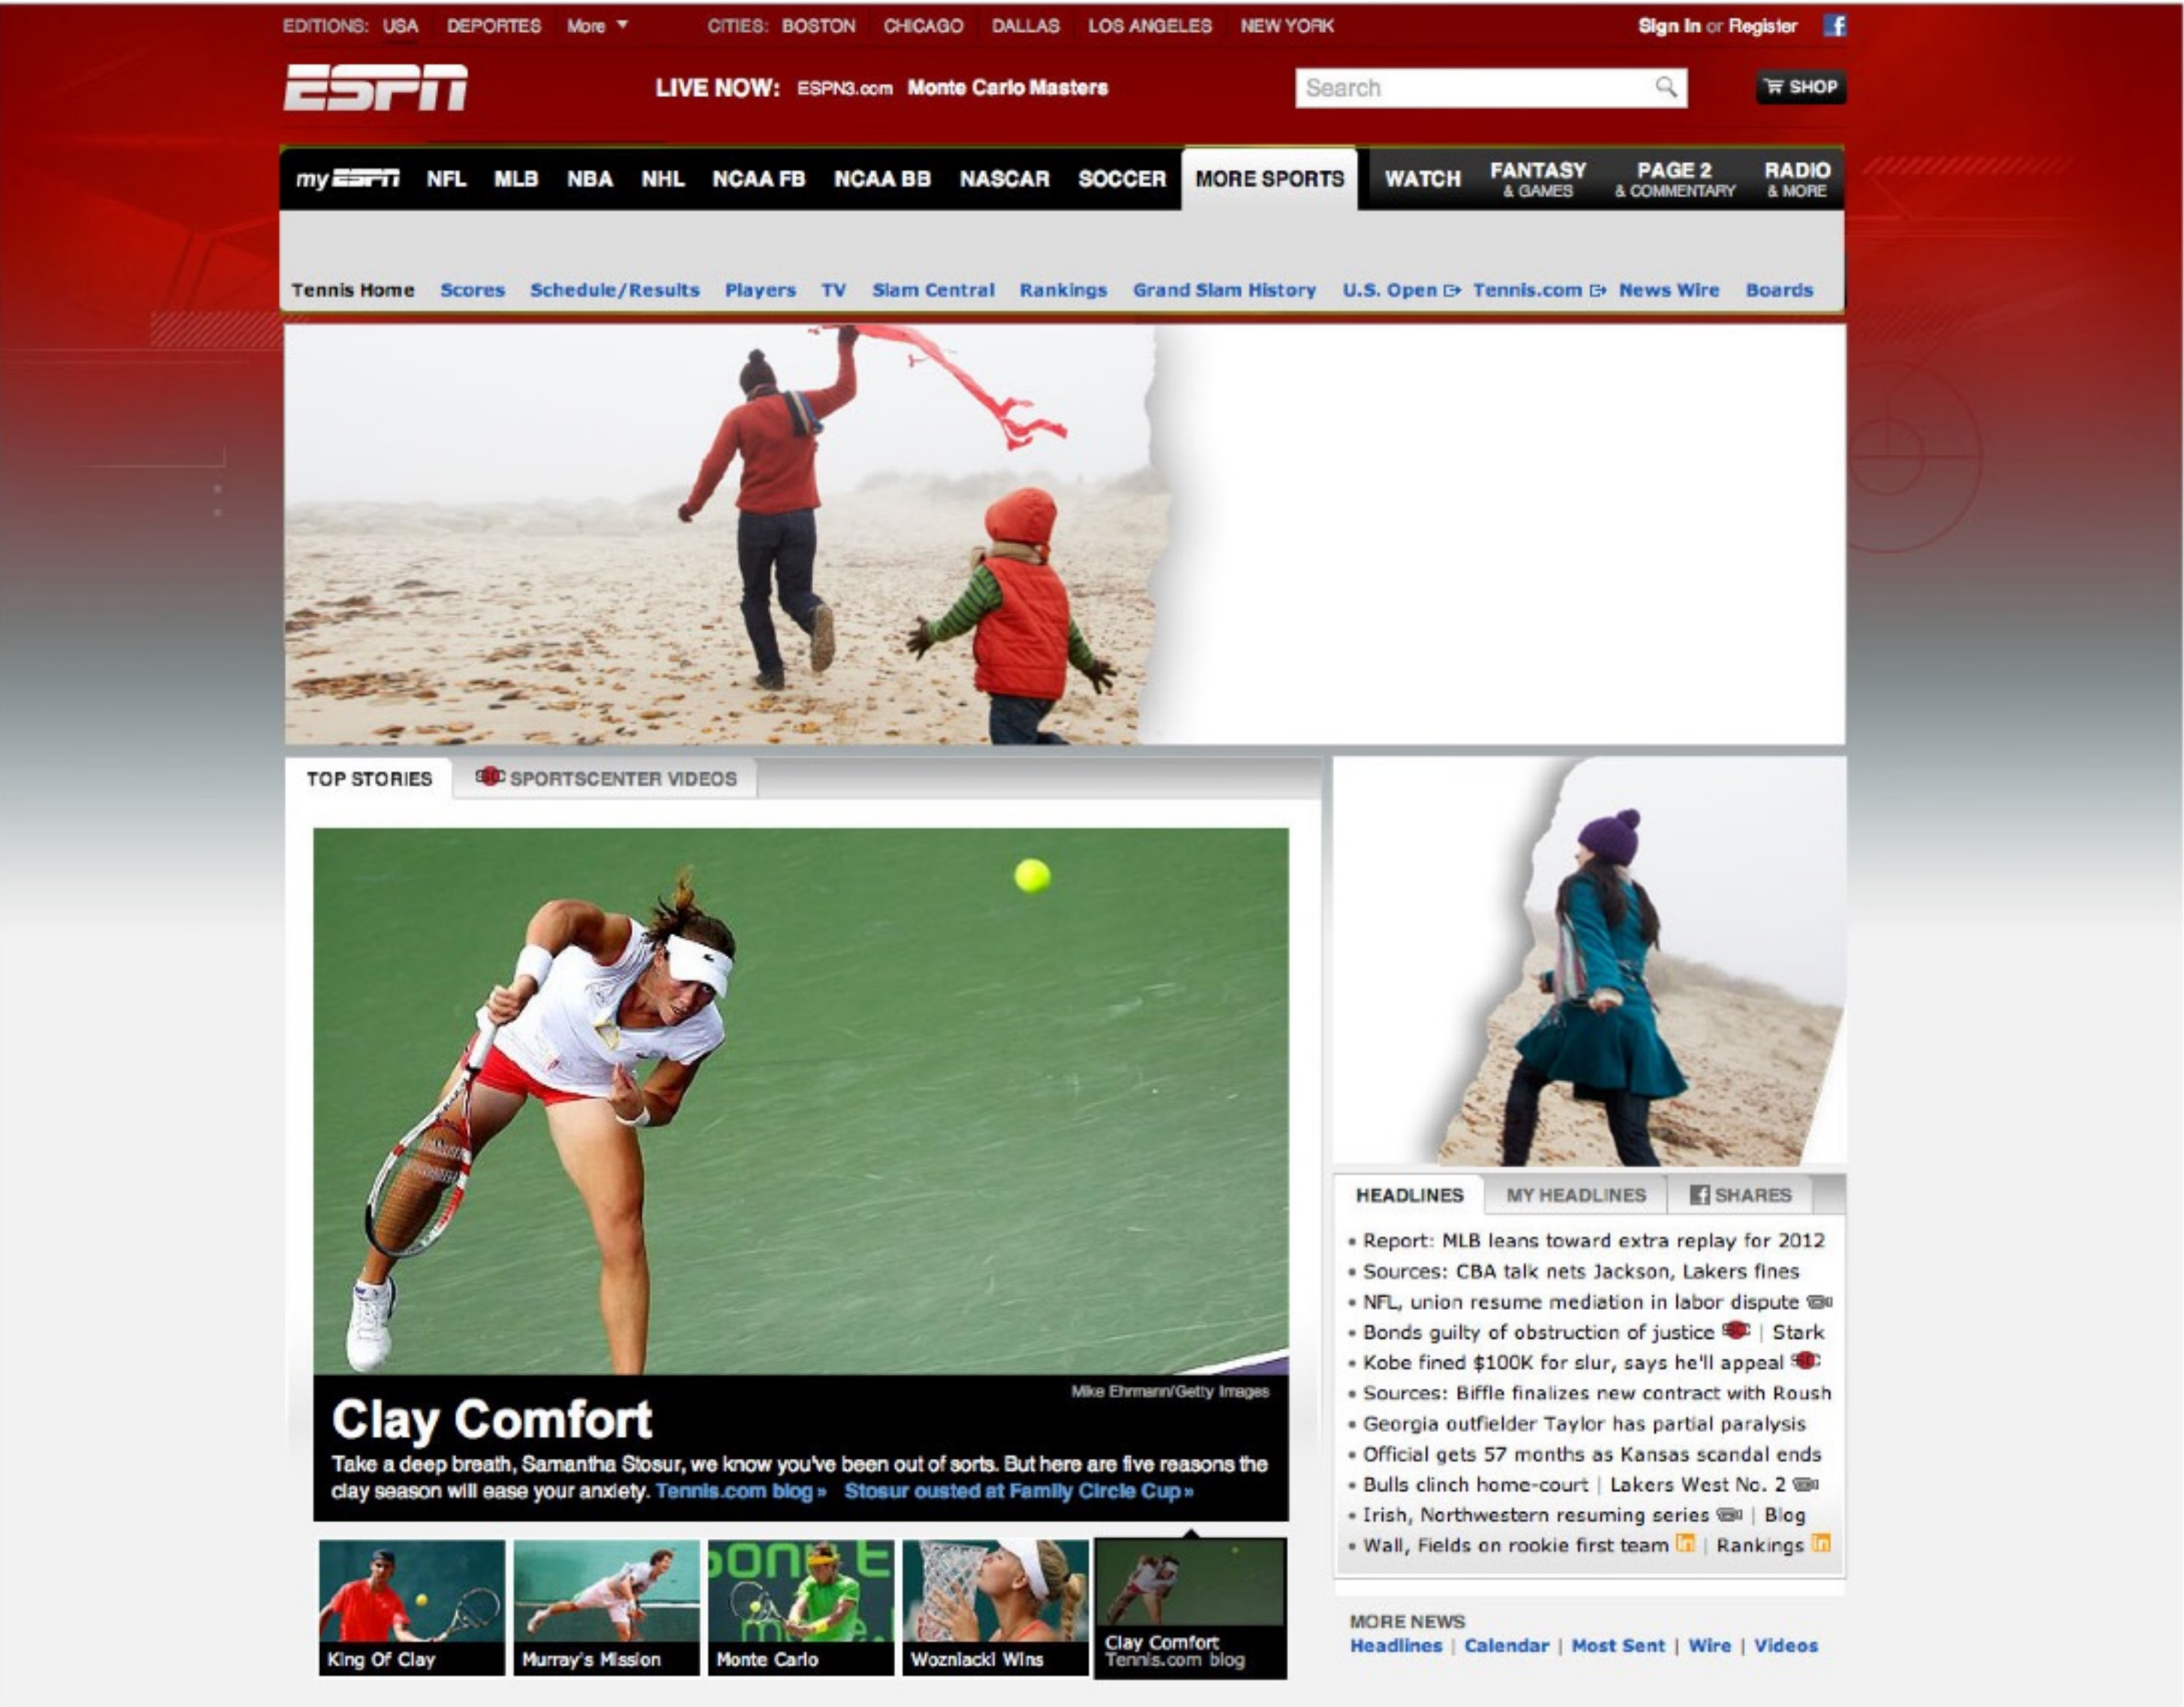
EDITIONS: USA DEPORTES More ▼ CITIES: BOSTON CHICAGO DALLAS LOS ANGELES NEW YORK Sign In or Register

ESPN LIVE NOW: ESPN3.com Monte Carlo Masters

Search

SHOP

myESPN NFL MLB NBA NHL NCAA FB NCAA BB NASCAR SOCCER MORE SPORTS WATCH FANTASY & GAMES PAGE 2 & COMMENTARY RADIO & MORE

Tennis Home Scores Schedule/Results Players TV Slam Central Rankings Grand Slam History U.S. Open Tennis.com News Wire Boards

TOP STORIES SPORTSCENTER VIDEOS

Mike Ehrmann/Getty Images

Clay Comfort

Take a deep breath, Samantha Stosur, we know you've been out of sorts. But here are five reasons the clay season will ease your anxiety. Tennis.com blog » Stosur ousted at Family Circle Cup »

King Of Clay

Murray's Mission

Monte Carlo

Wozniacki Wins

Clay Comfort Tennis.com blog

HEADLINES MY HEADLINES SHARES

• Report: MLB leans toward extra replay for 2012
• Sources: CBA talk nets Jackson, Lakers fines
• NFL, union resume mediation in labor dispute
• Bonds guilty of obstruction of justice | Stark
• Kobe fined $100K for slur, says he'll appeal
• Sources: Biffle finalizes new contract with Roush
• Georgia outfielder Taylor has partial paralysis
• Official gets 57 months as Kansas scandal ends
• Bulls clinch home-court | Lakers West No. 2
• Irish, Northwestern resuming series | Blog
• Wall, Fields on rookie first team | Rankings

MORE NEWS
Headlines | Calendar | Most Sent | Wire | Videos